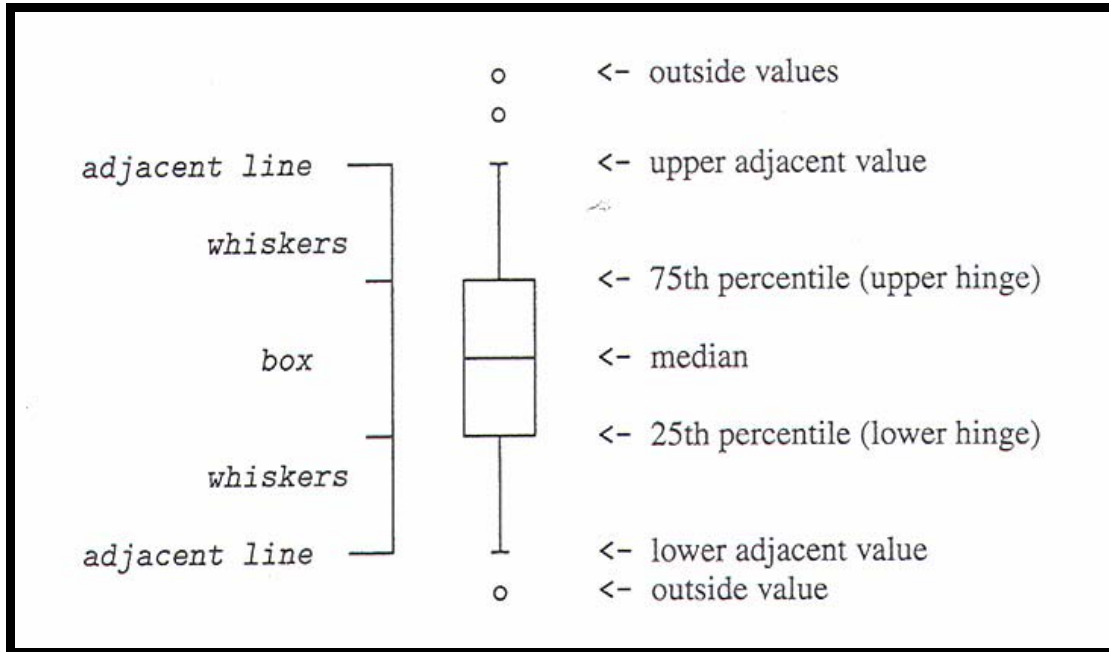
<- outside values

adjacent line

<- upper adjacent value

whiskers

<- 75th percentile (upper hinge)

box

<- median

<- 25th percentile (lower hinge)

whiskers

adjacent line

<- lower adjacent value

<- outside value